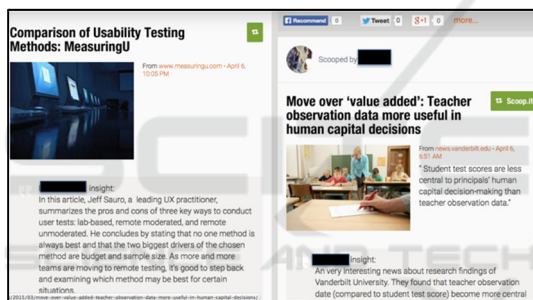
Comparison of Usability Testing Methods: MeasuringU

From www.measuringu.com - April 6, 10:05 PM

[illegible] insight:

In this article, Jeff Sauro, a leading UX practitioner, summarizes the pros and cons of three key ways to conduct user tests: lab-based, remote moderated, and remote unmoderated. He concludes by stating that no one method is always best and that the two biggest drivers of the chosen method are budget and sample size. As more and more teams are moving to remote testing, it's good to step back and examining which method may be best for certain situations.

Recommend 0 Tweet 0 g+1 0 more...

Scooped by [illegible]

Move over 'value added': Teacher observation data more useful in human capital decisions

Scoop.it

From news.vanderbilt.edu - April 6, 6:51 AM

" Student test scores are less central to principals' human capital decision-making than teacher observation data."

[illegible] insight:

An very interesting news about research findings of Vanderbilt University. They found that teacher observation date (compared to student test score) become more central

...2015/03/move-over-value-added-teacher-observation-data-more-useful-in-human-capital-decisions/